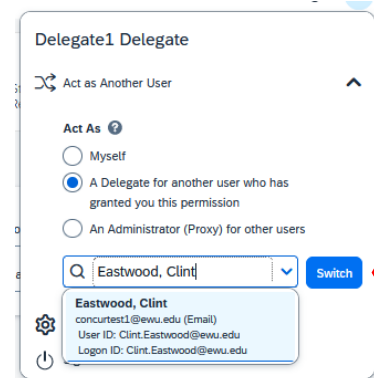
Delegate1 Delegate

Act as Another User

Act As

Myself

A Delegate for another user who has granted you this permission

An Administrator (Proxy) for other users

Eastwood, Clint

Switch

Eastwood, Clint
concurtest1@ewu.edu (Email)
User ID: Clint.Eastwood@ewu.edu
Logon ID: Clint.Eastwood@ewu.edu